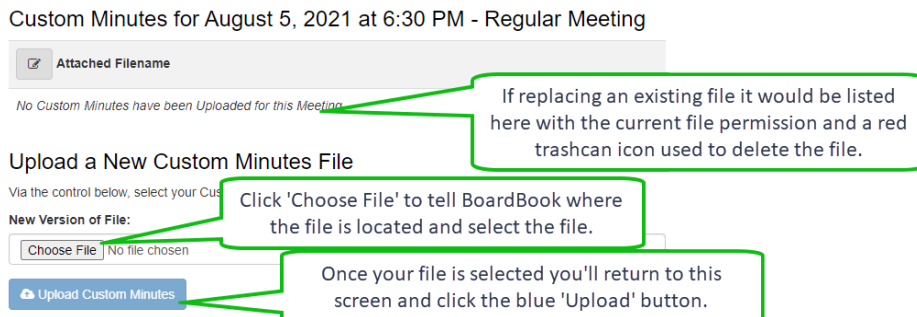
Custom Minutes for August 5, 2021 at 6:30 PM - Regular Meeting

Attached Filename

No Custom Minutes have been Uploaded for this Meeting

If replacing an existing file it would be listed here with the current file permission and a red trashcan icon used to delete the file.

Upload a New Custom Minutes File

Via the control below, select your Cus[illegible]

Click 'Choose File' to tell BoardBook where the file is located and select the file.

New Version of File:

Choose File No file chosen

Once your file is selected you'll return to this screen and click the blue 'Upload' button.

Upload Custom Minutes